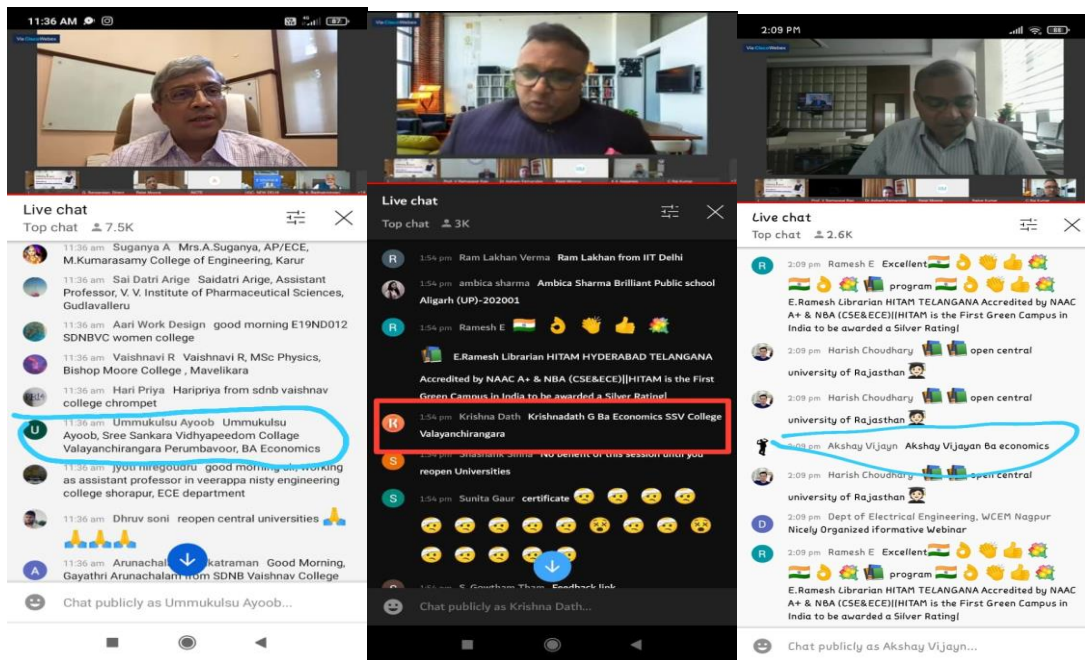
11:36 AM

Live chat
Top chat 7.5K

11:36 am Suganya A Mrs.A.Suganya, AP/ECE, M.Kumarasamy College of Engineering, Karur

11:36 am Sai Datri Arige Saidatri Arige, Assistant Professor, V. V. Institute of Pharmaceutical Sciences, Gudlavalleru

11:36 am Aari Work Design good morning E19ND012 SDNBVC women college

11:36 am Vaishnavi R Vaishnavi R, MSc Physics, Bishop Moore College , Mavelikara

11:36 am Hari Priya Haripriya from sdnb vaishnav college chrompet

11:36 am Ummukulsu Ayoob Ummukulsu Ayoob, Sree Sankara Vidhyapeedom Collage Valayanchirangara Perumbavoor, BA Economics

11:36 am jyoti hiregoudru good morning sir, working as assistant professor in veerappa nisty engineering college shorapur, ECE department

11:36 am Dhruv soni reopen central universities 🙏 🙏🙏🙏

11:36 am Arunachal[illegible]katraman Good Morning, Gayathri Arunachalam from SDNB Vaishnav College

Chat publicly as Ummukulsu Ayoob...

Live chat
Top chat 3K

1:54 pm Ram Lakhan Verma Ram Lakhan from IIT Delhi

1:54 pm ambica sharma Ambica Sharma Brilliant Public school Aligarh (UP)-202001

1:54 pm Ramesh E 🇮🇳 👌 👏 👍

E.Ramesh Librarian HITAM HYDERABAD TELANGANA Accredited by NAAC A+ & NBA (CSE&ECE)||HITAM is the First Green Campus in India to be awarded a Silver Rating|

1:54 pm Krishna Dath Krishnadath G Ba Economics SSV College Valayanchirangara

1:54 pm Shashank Sinha No benefit of this session until you reopen Universities

1:54 pm Sunita Gaur certificate

1:54 pm S. Gowtham Tham Feedback link

Chat publicly as Krishna Dath...

2:09 PM

Live chat
Top chat 2.6K

2:09 pm Ramesh E Excellent🇮🇳 👌 👏 👍 🇮🇳 👌 program 🇮🇳 👌 👏 👍 E.Ramesh Librarian HITAM TELANGANA Accredited by NAAC A+ & NBA (CSE&ECE)||HITAM is the First Green Campus in India to be awarded a Silver Rating|

2:09 pm Harish Choudhary open central university of Rajasthan

2:09 pm Harish Choudhary open central university of Rajasthan

2:09 pm Akshay Vijayn Akshay Vijayan Ba economics

2:09 pm Harish Choudhary open central university of Rajasthan

2:09 pm Dept of Electrical Engineering, WCEM Nagpur Nicely Organized iformative Webinar

2:09 pm Ramesh E Excellent🇮🇳 👌 👏 👍 🇮🇳 👌 program 🇮🇳 👌 👏 👍 E.Ramesh Librarian HITAM TELANGANA Accredited by NAAC A+ & NBA (CSE&ECE)||HITAM is the First Green Campus in India to be awarded a Silver Rating|

Chat publicly as Akshay Vijayn...